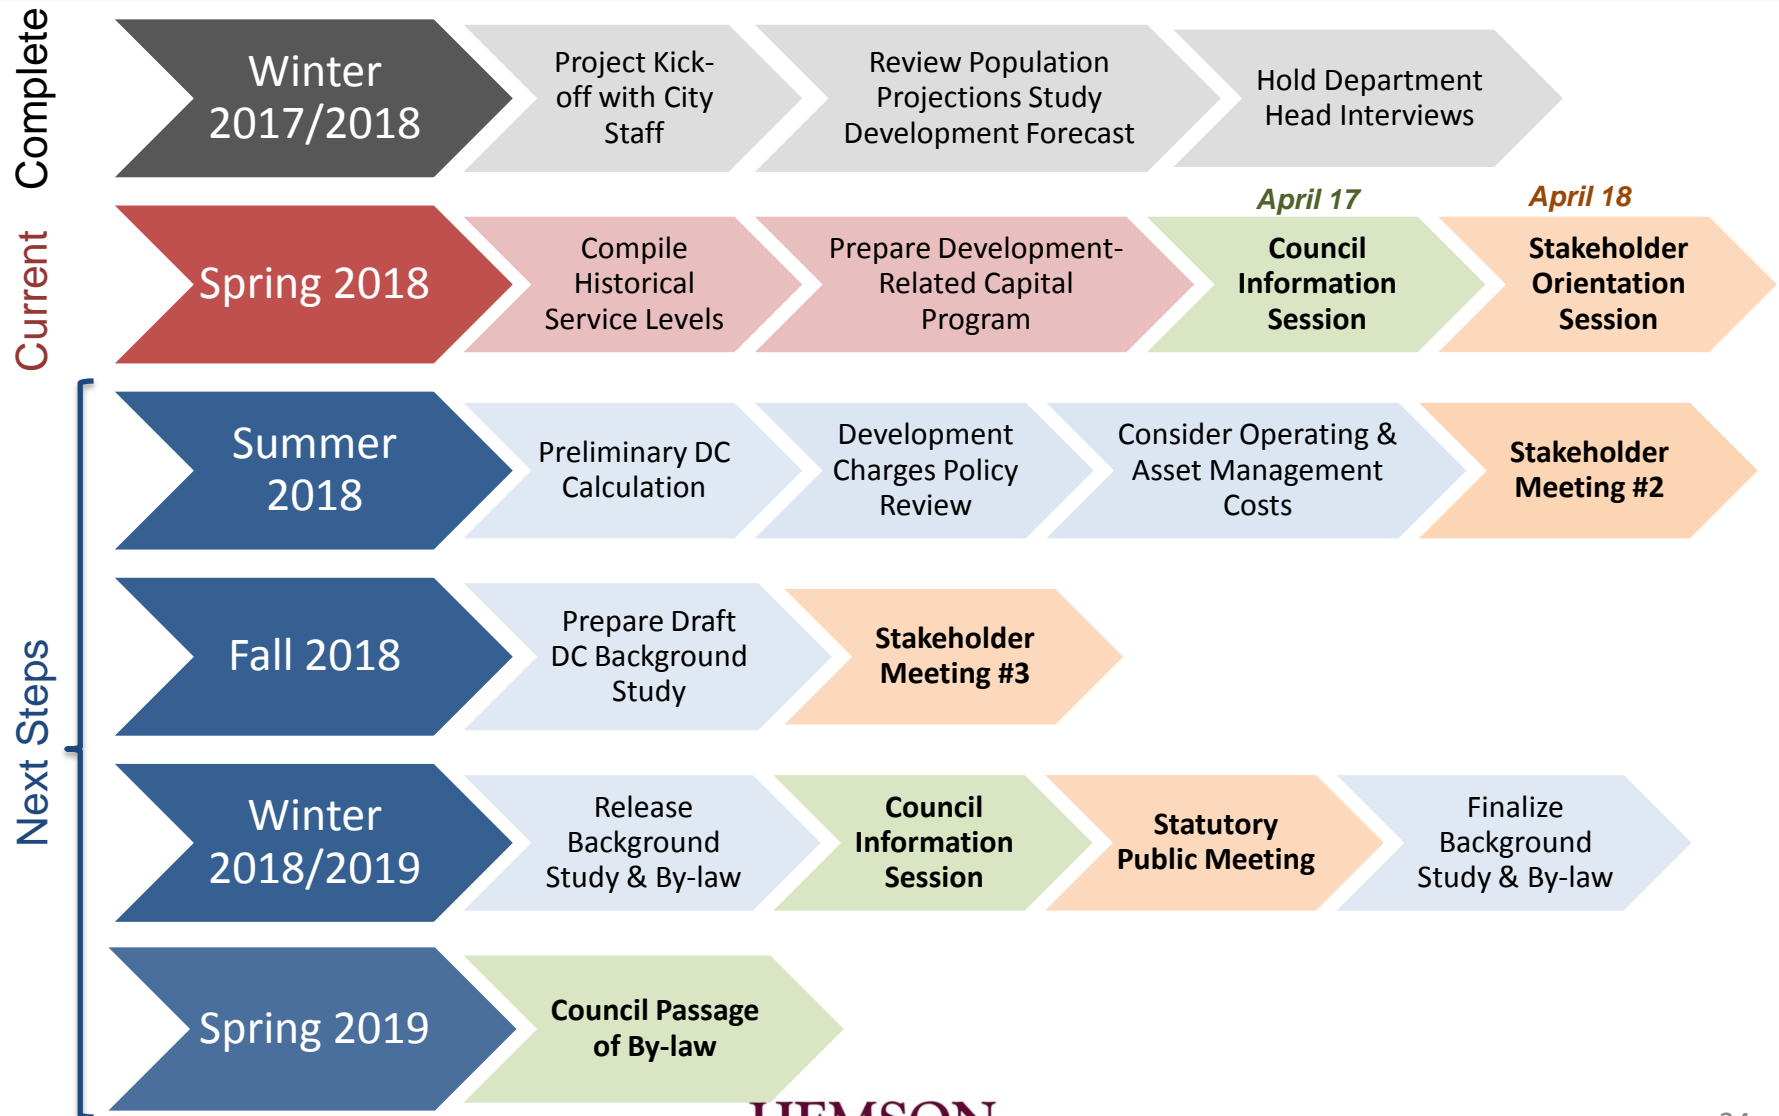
Complete

Winter 2017/2018

Project Kick-off with City Staff

Review Population Projections Study Development Forecast

Hold Department Head Interviews

Current

Spring 2018

Compile Historical Service Levels

Prepare Development-Related Capital Program

April 17

Council Information Session

April 18

Stakeholder Orientation Session

Next Steps

Summer 2018

Preliminary DC Calculation

Development Charges Policy Review

Consider Operating & Asset Management Costs

Stakeholder Meeting #2

Fall 2018

Prepare Draft DC Background Study

Stakeholder Meeting #3

Winter 2018/2019

Release Background Study & By-law

Council Information Session

Statutory Public Meeting

Finalize Background Study & By-law

Spring 2019

Council Passage of By-law

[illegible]